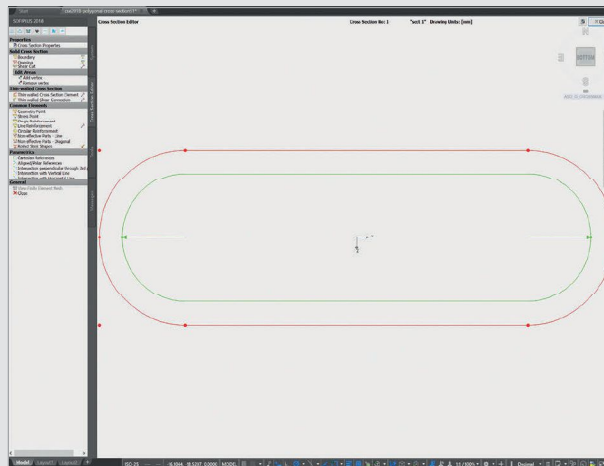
Start
csc2018-polygonal cross-section01*
SOFiPLUS 2018
Cross Section Editor
Cross Section No: 1
"sect 1"
Drawing Units: [mm]
Properties
Cross Section Properties
Solid Cross Section
Boundary
Opening
Shear Cut
Edit Areas
Add vertex
Remove vertex
Thin-walled Cross Section
Thin-walled Cross Section (Sensor)
Thin-walled Shear Connection
Common Elements
Geometry Point
Stress Point
Line Reinforcement
Circular Reinforcement
Non-effective Parts - Line
Non-effective Parts - Polygonal
Parametrics
Distance References
Aligned/Polar References
Intersection perpendicular through 3rd point
Intersection with Vertical Line
General
Close
BOTTOM
Model
Layout1
Layout2
ISO-25
MODEL
11 / 1000
Decimal